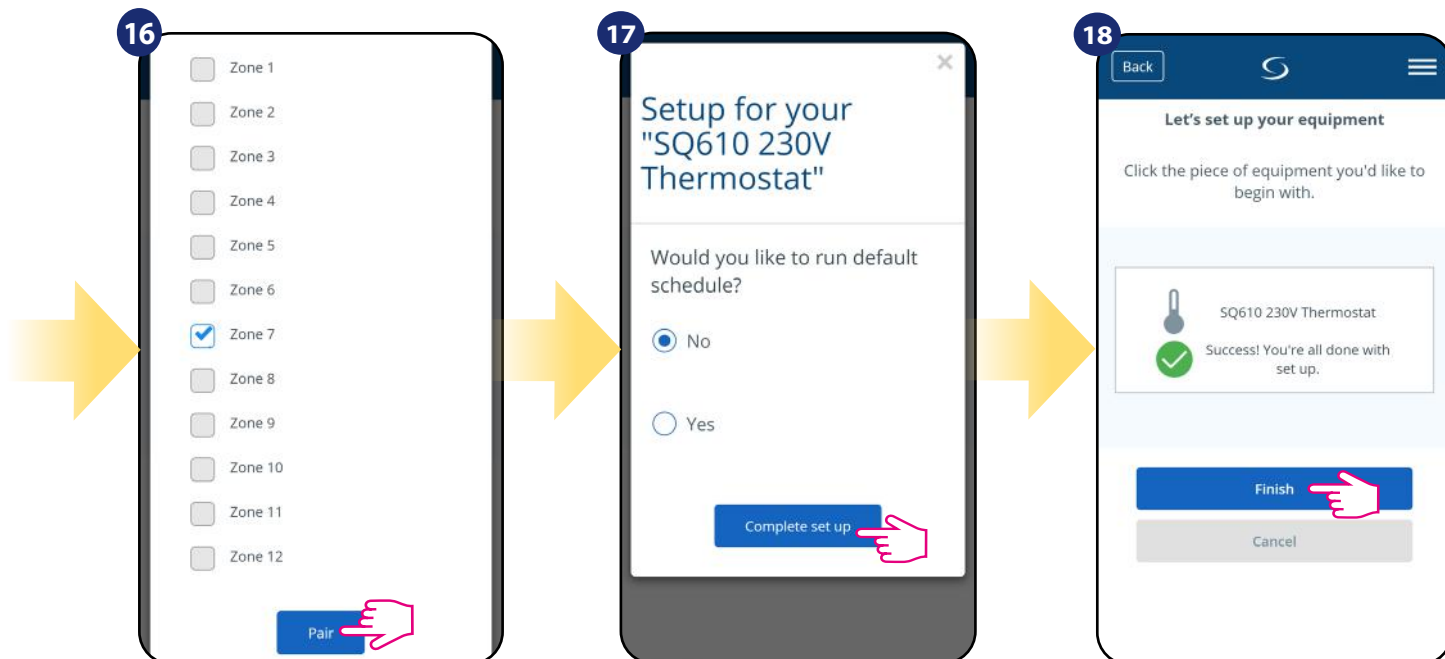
16

Zone 1

Zone 2

Zone 3

Zone 4

Zone 5

Zone 6

Zone 7

Zone 8

Zone 9

Zone 10

Zone 11

Zone 12

Pair

17

×

Setup for your "SQ610 230V Thermostat"

Would you like to run default schedule?

No

Yes

Complete set up

18

Back

Let's set up your equipment

Click the piece of equipment you'd like to begin with.

SQ610 230V Thermostat

Success! You're all done with set up.

Finish

Cancel